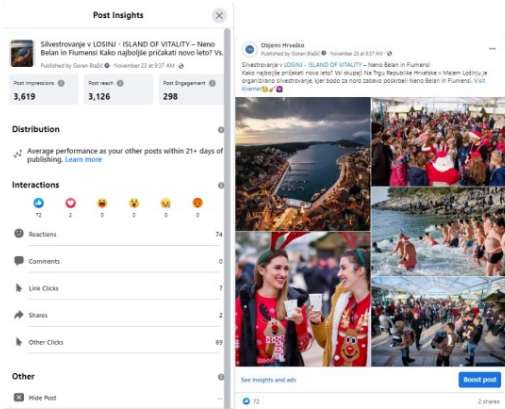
Post Insights

Silvestrovanje v LOSINJ - ISLAND OF VITALITY – Neno Belan in Fiumensi Kako najbolje pričakati novo leto? Vs.

Published by Goran Blažić · November 23 at 9:37 AM ·

Post Impressions
3,619

Post reach
3,126

Post Engagement
298

Distribution

Average performance as your other posts within 21+ days of publishing. Learn more

Interactions

72 2 0 0 0 0

Reactions 74

Comments 0

Link Clicks 7

Shares 2

Other Clicks 69

Other

Hide Post

Objemi Hrvaško
Published by Goran Blažić · November 23 at 9:37 AM ·

Silvestrovanje v LOSINJ - ISLAND OF VITALITY – Neno Belan in Fiumensi Kako najbolje pričakati novo leto? Vsi skupaj! Na Trgu Republike Hrvatske v Malem Lošinju je organizirano silvestrovanje, kjer bodo za noro zabavo poskrbeli Neno Belan in Fiumensi. Visit Kvarner

See insights and ads

Boost post

72

2 shares